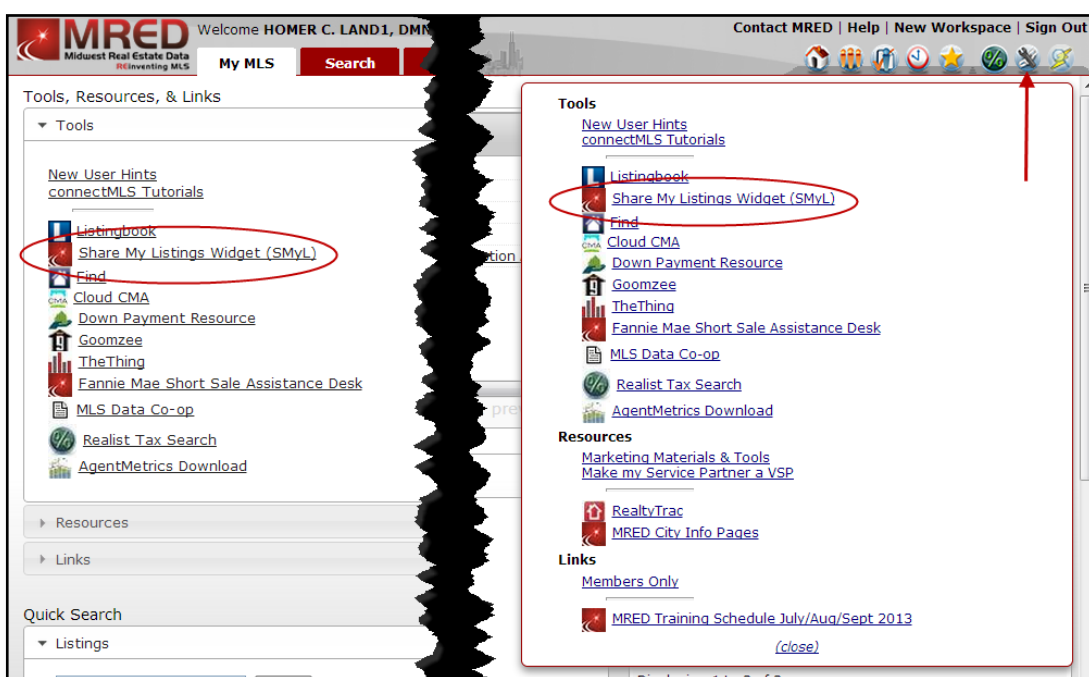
MRED Midwest Real Estate Data REinventing MLS

Welcome HOMER C. LAND1, DMN

My MLS

Search

Contact MRED | Help | New Workspace | Sign Out

Tools, Resources, & Links

Tools

New User Hints
connectMLS Tutorials

Listingbook
Share My Listings Widget (SMyL)
Find
Cloud CMA
Down Payment Resource
Goomzee
TheThing
Fannie Mae Short Sale Assistance Desk
MLS Data Co-op
Realist Tax Search
AgentMetrics Download

Resources

Links

Quick Search

Listings

Tools

New User Hints
connectMLS Tutorials

Listingbook
Share My Listings Widget (SMyL)
Find
Cloud CMA
Down Payment Resource
Goomzee
TheThing
Fannie Mae Short Sale Assistance Desk
MLS Data Co-op
Realist Tax Search
AgentMetrics Download

Resources

Marketing Materials & Tools
Make my Service Partner a VSP

RealtyTrac
MRED City Info Pages

Links

Members Only

MRED Training Schedule July/Aug/Sept 2013

(close)